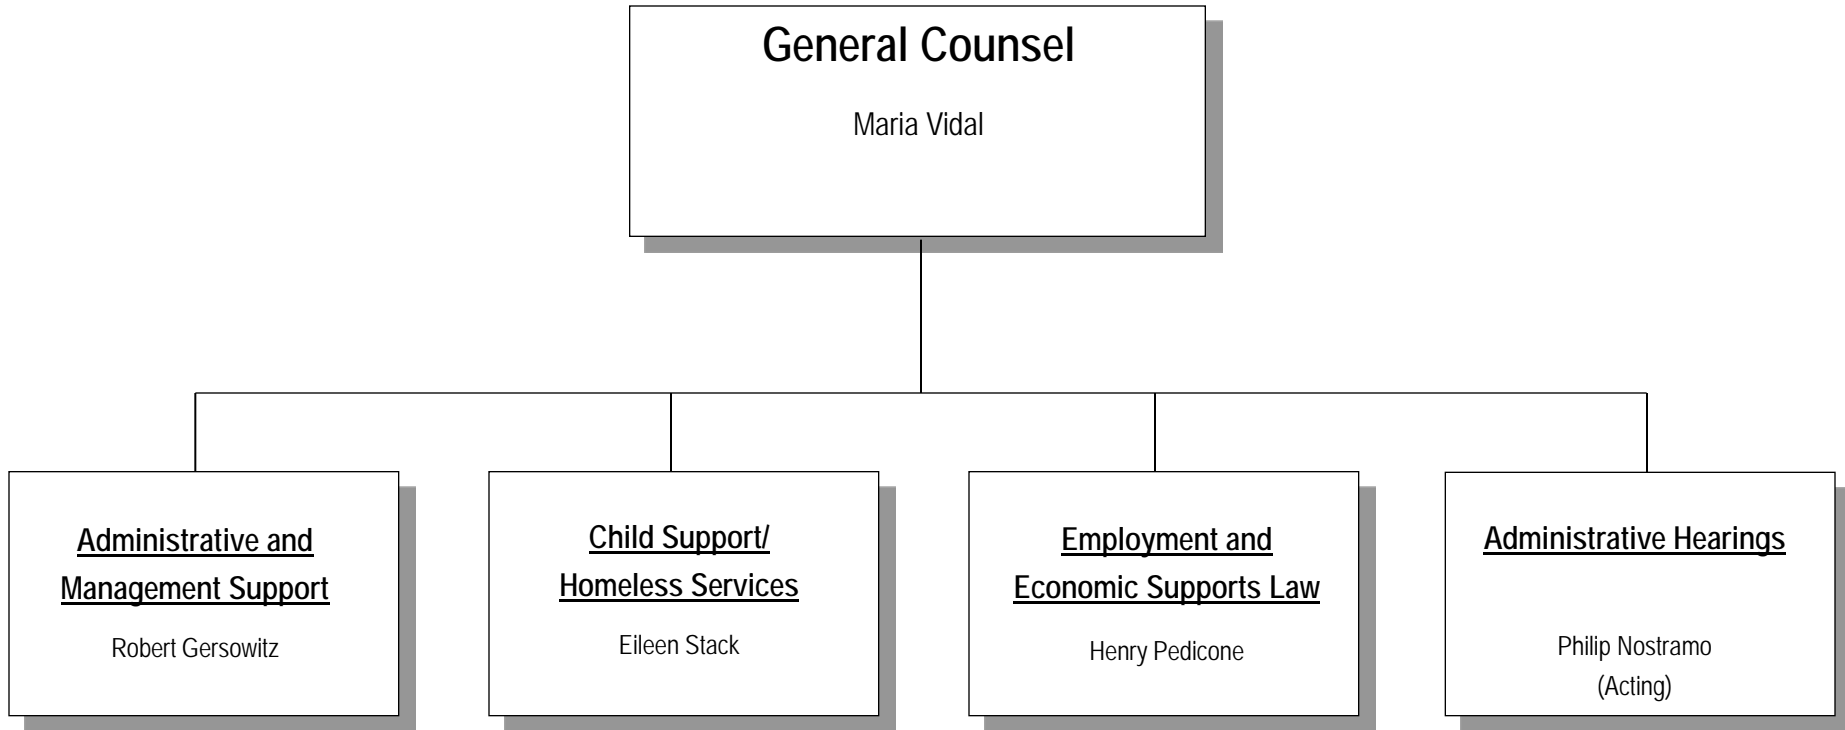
General Counsel

Maria Vidal

Administrative and Management Support

Robert Gersowitz

Child Support/ Homeless Services

Eileen Stack

Employment and Economic Supports Law

Henry Pedicone

Administrative Hearings

Philip Nostramo (Acting)